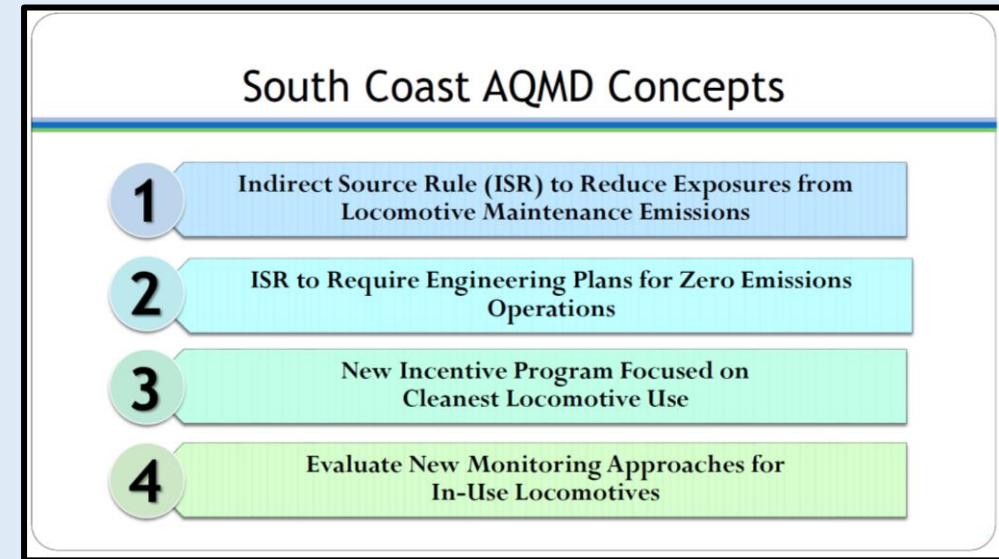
South Coast AQMD Concepts

1 Indirect Source Rule (ISR) to Reduce Exposures from Locomotive Maintenance Emissions

2 ISR to Require Engineering Plans for Zero Emissions Operations

3 New Incentive Program Focused on Cleanest Locomotive Use

4 Evaluate New Monitoring Approaches for In-Use Locomotives